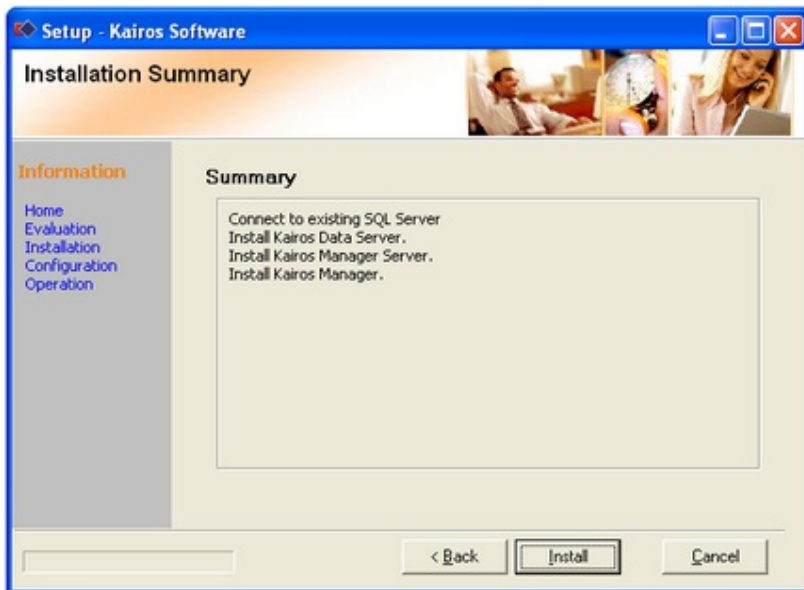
Setup - Kairos Software

Installation Summary

Information

Home
Evaluation
Installation
Configuration
Operation

Summary

Connect to existing SQL Server
Install Kairos Data Server.
Install Kairos Manager Server.
Install Kairos Manager.

< Back

Install

Cancel